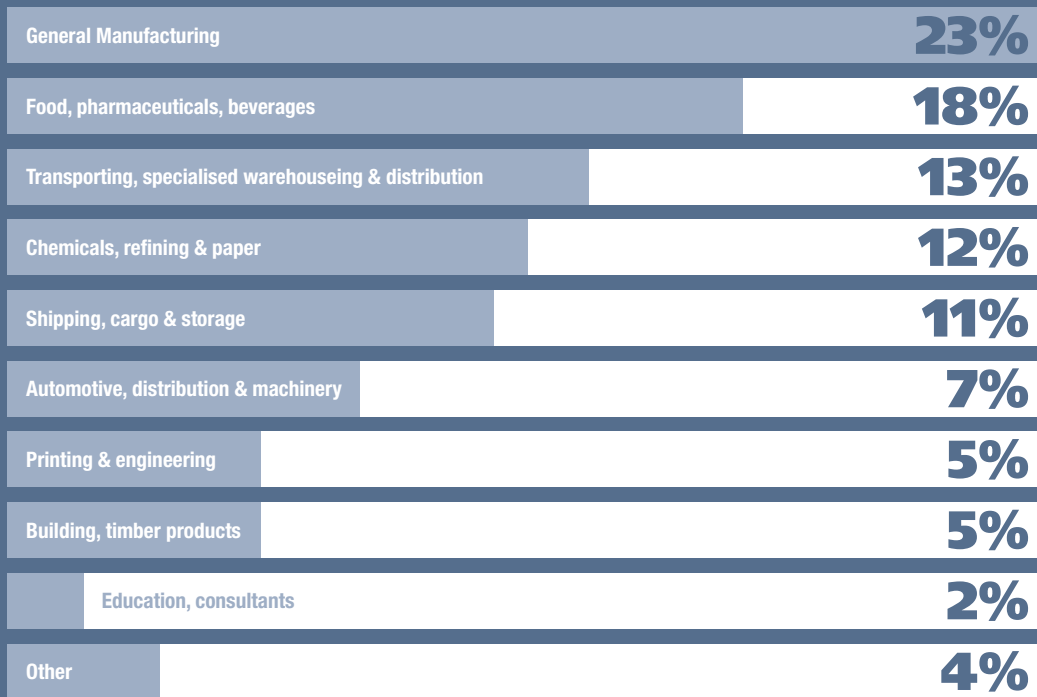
| | |
|---|---|
| General Manufacturing | 23% |
| Food, pharmaceuticals, beverages | 18% |
| Transporting, specialised warehouseing & distribution | 13% |
| Chemicals, refining & paper | 12% |
| Shipping, cargo & storage | 11% |
| Automotive, distribution & machinery | 7% |
| Printing & engineering | 5% |
| Building, timber products | 5% |
| Education, consultants | 2% |
| Other | 4% |